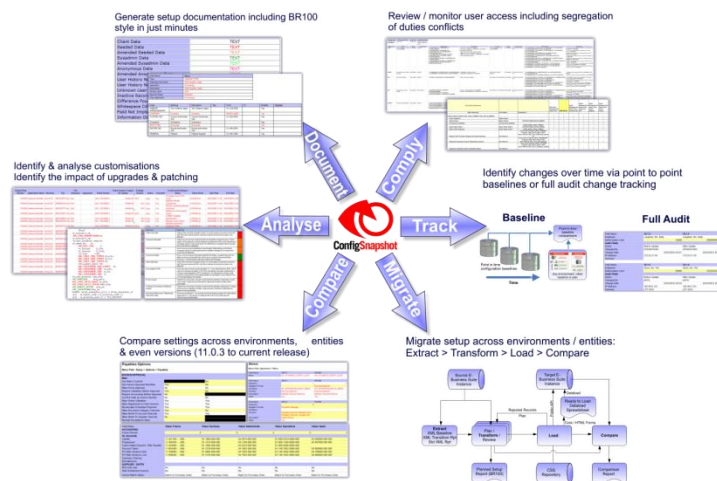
Generate setup documentation including BR100 style in just minutes

Review / monitor user access including segregation of duties conflicts

Identify & analyse customisations
Identify the impact of upgrades & patching

Identify changes over time via point to point baselines or full audit change tracking

Document

Comply

Analyse

Track

Compare

Migrate

ConfigSnapshot

Baseline

Full Audit

Time

Compare settings across environments, entities & even versions (11.0.3 to current release)

Migrate setup across environments / entities:
Extract > Transform > Load > Compare

Source E-Business Suite Instance

Target E-Business Suite Instance

Extract

Plan / Transform / Review

Load

Compare

Ready to Load Datatrack Spreadsheet

Planned Setup Report (BR100)

CSS Repository

Comparison Report